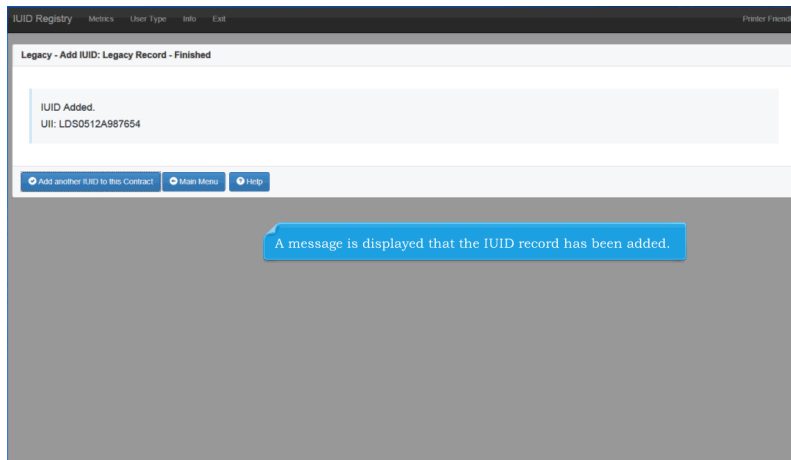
IUID Registry Metrics User Type Info Exit

Printer Friendl

Legacy - Add IUID: Legacy Record - Finished

IUID Added.
UII: LDS0512A987654

Add another IUID to this Contract Main Menu Help

A message is displayed that the IUID record has been added.